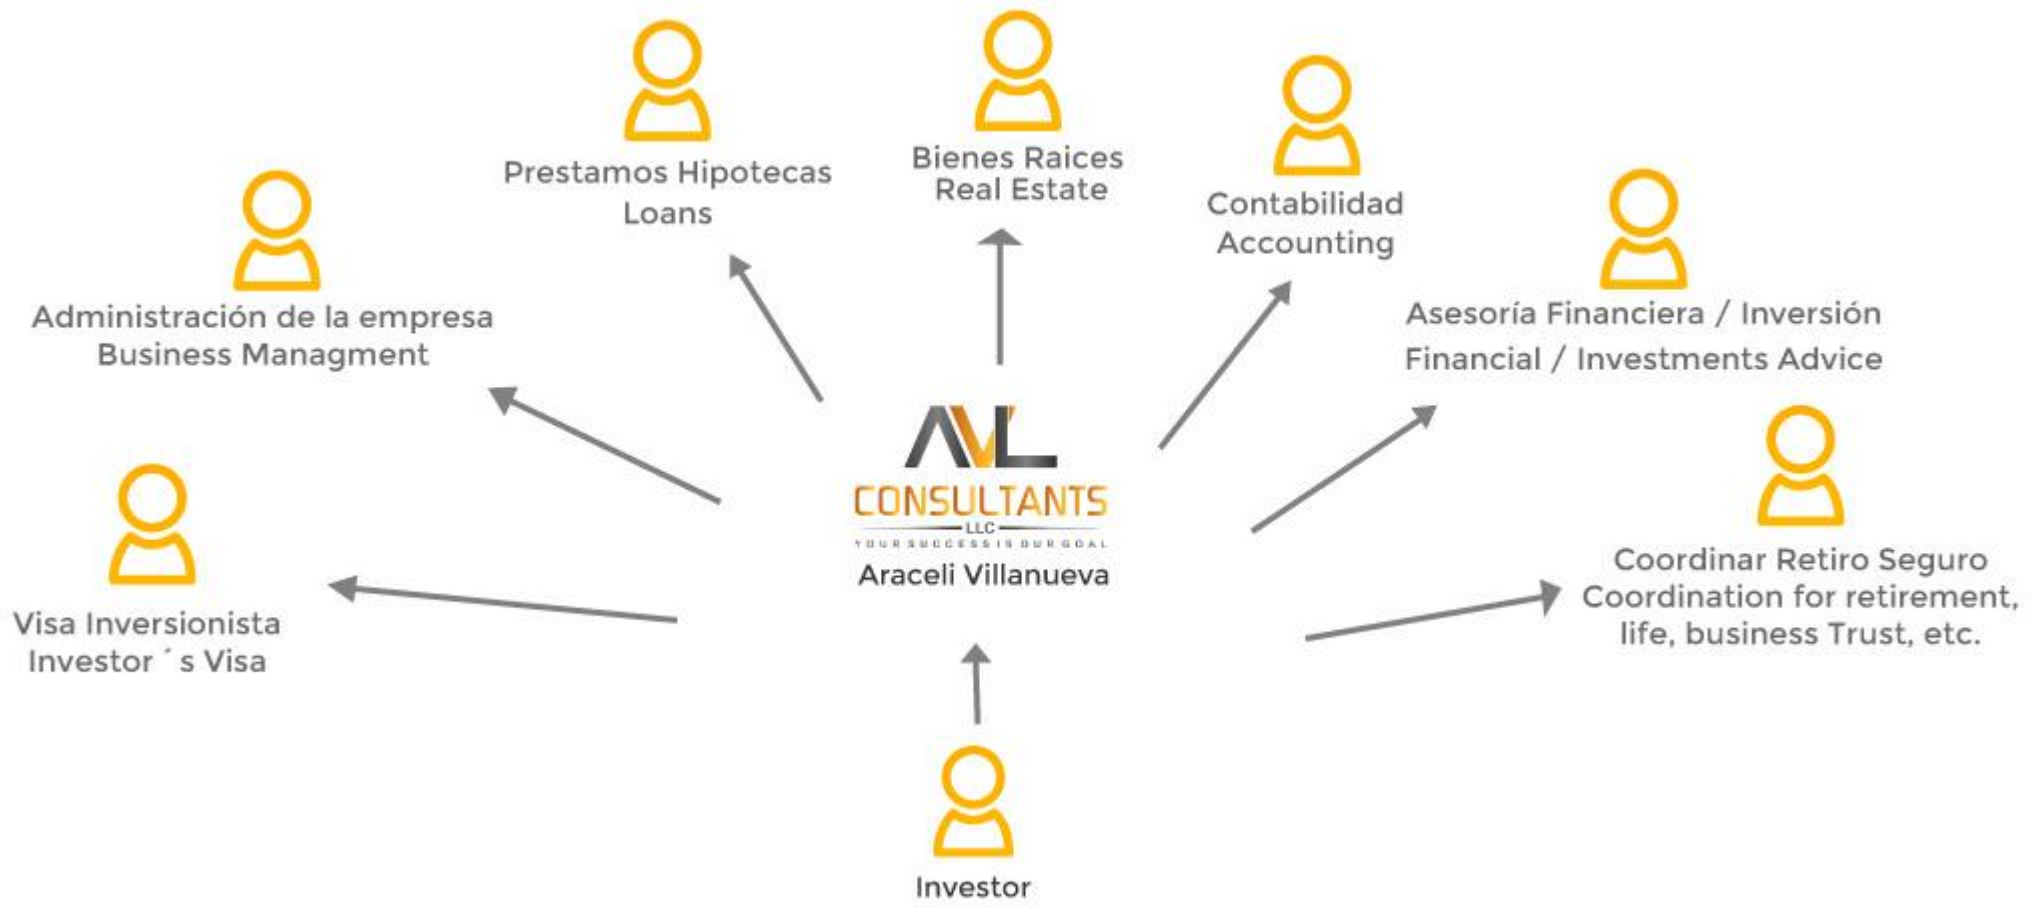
Prestamos Hipotecas
Loans

Bienes Raices
Real Estate

Contabilidad
Accounting

Administración de la empresa
Business Managment

Asesoría Financiera / Inversión
Financial / Investments Advice

AVL
CONSULTANTS
LLC
YOUR SUCCESS IS OUR GOAL
Araceli Villanueva

Visa Inversionista
Investor ´s Visa

Coordinar Retiro Seguro
Coordination for retirement,
life, business Trust, etc.

Investor